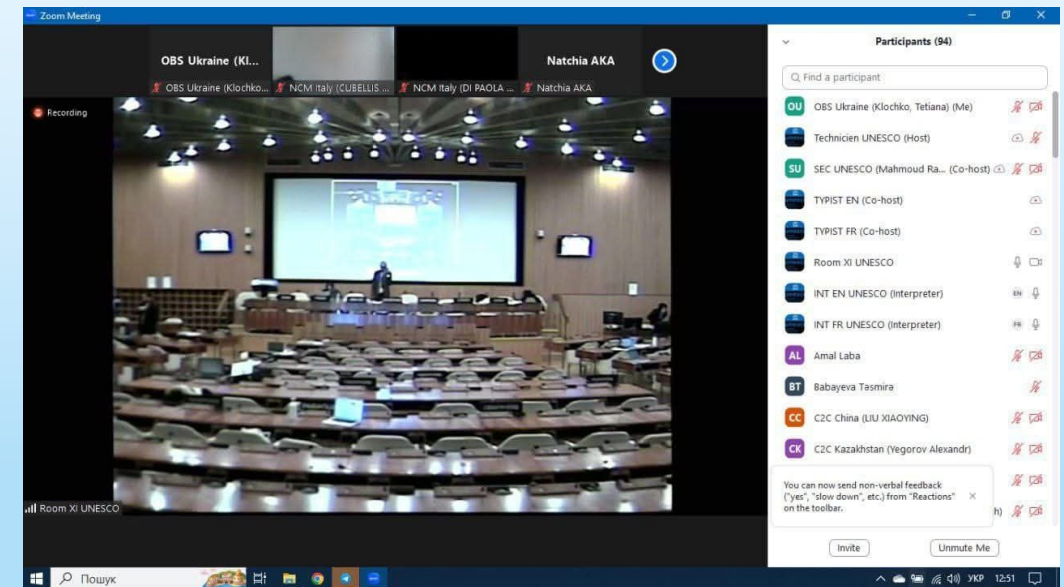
Zoom Meeting

OBS Ukraine (Kl...

Natchia AKA

OBS Ukraine (Klochko... NCM Italy (CUBELLIS ... NCM Italy (DI PAOLA ... Natchia AKA

Recording

Room XI UNESCO

Participants (94)

Find a participant

OU OBS Ukraine (Klochko, Tetiana) (Me)

Technicien UNESCO (Host)

SU SEC UNESCO (Mahmoud Ra... (Co-host)

TYPIST EN (Co-host)

TYPIST FR (Co-host)

Room XI UNESCO

INT EN UNESCO (Interpreter) EN

INT FR UNESCO (Interpreter) FR

AL Amal Laba

BT Babayeva Tasmira

CC C2C China (LIU XIAOYING)

CK C2C Kazakhstan (Yegorov Alexandr)

You can now send non-verbal feedback ("yes", "slow down", etc.) from "Reactions" on the toolbar.

h)

Invite

Unmute Me

Пошук

УКР 12:51